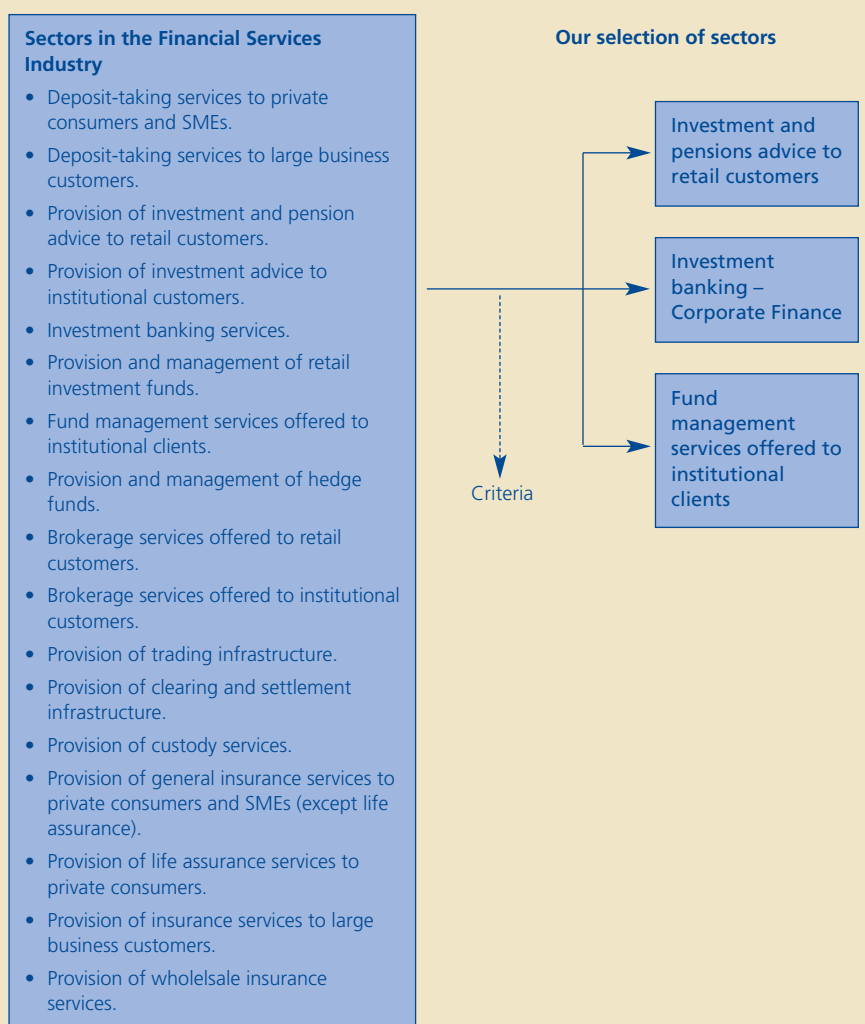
Sectors in the Financial Services Industry

- Deposit-taking services to private consumers and SMEs.
- Deposit-taking services to large business customers.
- Provision of investment and pension advice to retail customers.
- Provision of investment advice to institutional customers.
- Investment banking services.
- Provision and management of retail investment funds.
- Fund management services offered to institutional clients.
- Provision and management of hedge funds.
- Brokerage services offered to retail customers.
- Brokerage services offered to institutional customers.
- Provision of trading infrastructure.
- Provision of clearing and settlement infrastructure.
- Provision of custody services.
- Provision of general insurance services to private consumers and SMEs (except life assurance).
- Provision of life assurance services to private consumers.
- Provision of insurance services to large business customers.
- Provision of wholelsale insurance services.

Our selection of sectors

Investment and pensions advice to retail customers

Investment banking – Corporate Finance

Fund management services offered to institutional clients

Criteria